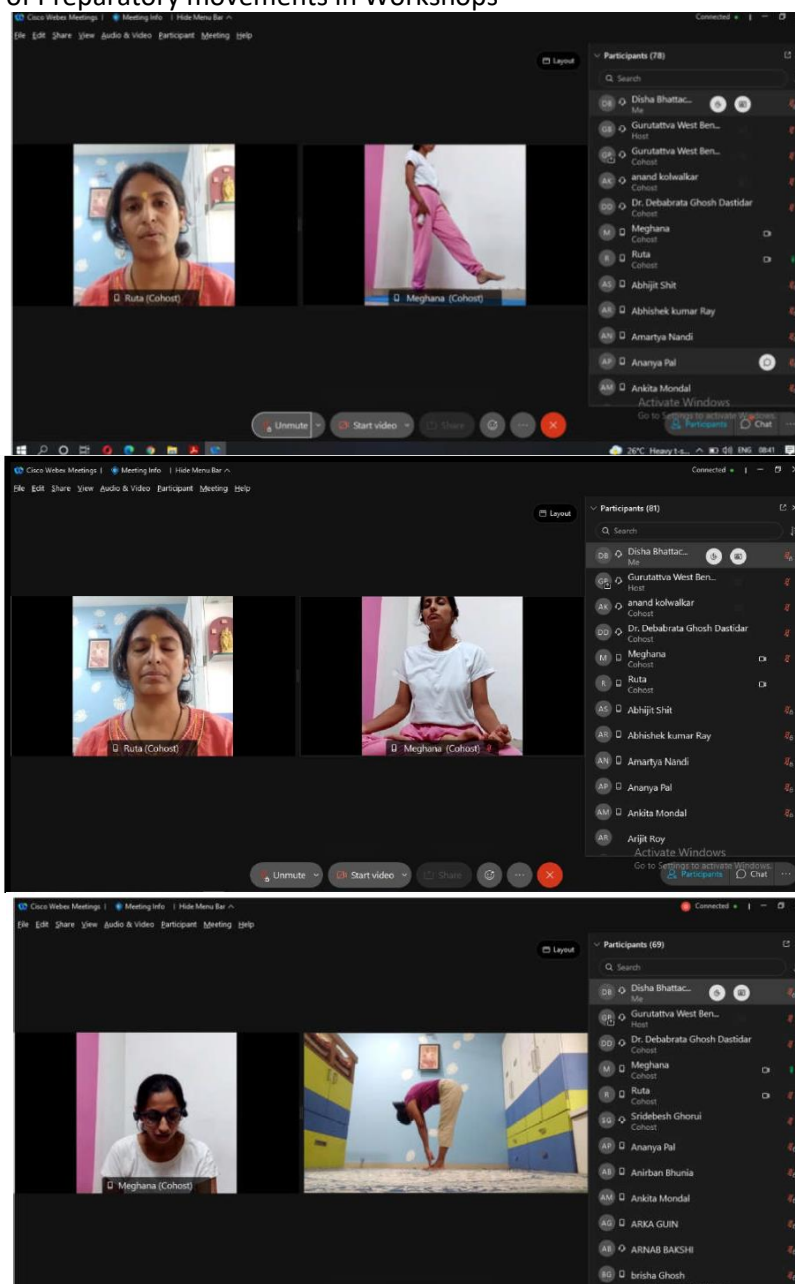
of Preparatory movements in Workshops

Cisco Webex Meetings | Meeting Info | Hide Menu Bar
File Edit Share View Audio & Video Participant Meeting Help
Connected
Layout
Participants (78)
Search
DB Disha Bhattac... Me
GB Gurutattva West Ben... Host
GP Gurutattva West Ben... Cohost
AK anand kolwalkar Cohost
DD Dr. Debabrata Ghosh Dastidar Cohost
M Meghana Cohost
R Ruta Cohost
AS Abhijit Shit
AR Abhishek kumar Ray
AN Amartya Nandi
AP Ananya Pal
AM Ankita Mondal
Activate Windows
Go to Settings to activate Windows.
Ruta (Cohost)
Meghana (Cohost)
Unmute
Start video
Share
Participants
Chat
26°C Heavy t-s... ENG 08:41

Cisco Webex Meetings | Meeting Info | Hide Menu Bar
File Edit Share View Audio & Video Participant Meeting Help
Connected
Layout
Participants (81)
Search
DB Disha Bhattac... Me
GB Gurutattva West Ben... Host
AK anand kolwalkar Cohost
DD Dr. Debabrata Ghosh Dastidar Cohost
M Meghana Cohost
R Ruta Cohost
AS Abhijit Shit
AR Abhishek kumar Ray
AN Amartya Nandi
AP Ananya Pal
AM Ankita Mondal
AR Arijit Roy
Activate Windows
Go to Settings to activate Windows.
Ruta (Cohost)
Meghana (Cohost)
Unmute
Start video
Share
Participants
Chat

Cisco Webex Meetings | Meeting Info | Hide Menu Bar
File Edit Share View Audio & Video Participant Meeting Help
Connected
Layout
Participants (69)
Search
DB Disha Bhattac... Me
GP Gurutattva West Ben... Host
DD Dr. Debabrata Ghosh Dastidar Cohost
M Meghana Cohost
R Ruta Cohost
SG Sridebesh Ghorui Cohost
AP Ananya Pal
AB Anirban Bhunia
AM Ankita Mondal
AG ARKA GUIN
AB ARNAB BAKSHI
BG brisha Ghosh
Meghana (Cohost)